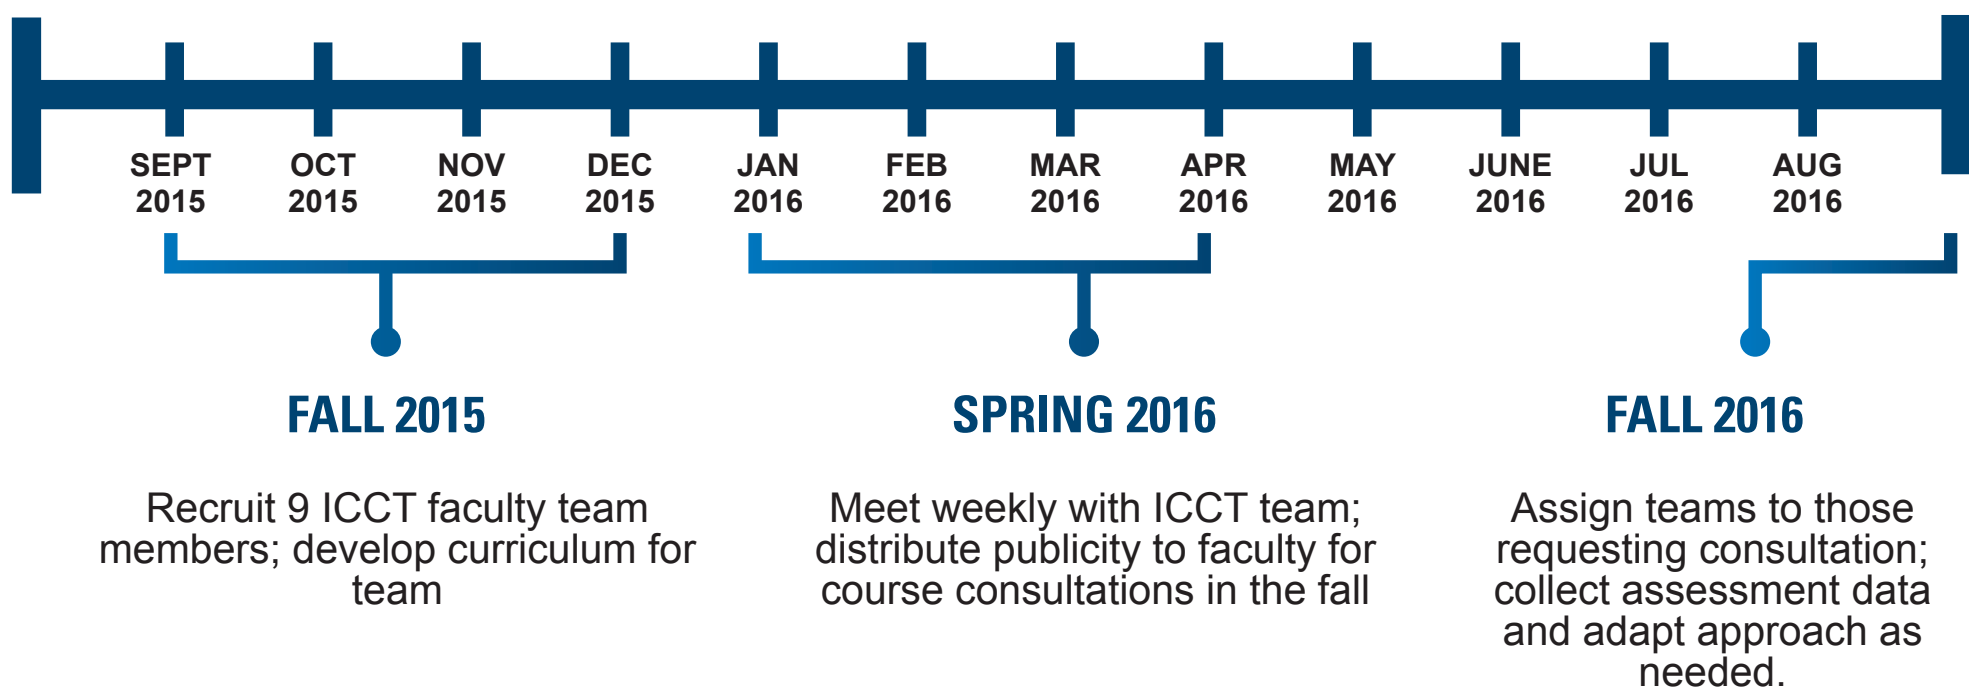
SEPT 2015
OCT 2015
NOV 2015
DEC 2015
JAN 2016
FEB 2016
MAR 2016
APR 2016
MAY 2016
JUNE 2016
JUL 2016
AUG 2016

FALL 2015

Recruit 9 ICCT faculty team members; develop curriculum for team

SPRING 2016

Meet weekly with ICCT team; distribute publicity to faculty for course consultations in the fall

FALL 2016

Assign teams to those requesting consultation; collect assessment data and adapt approach as needed.